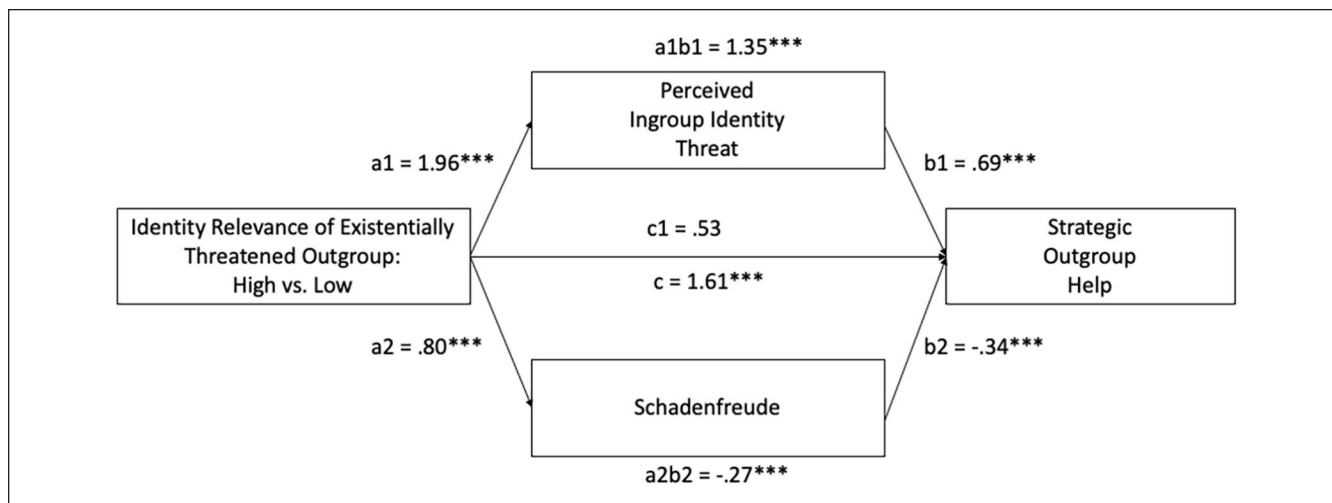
a1b1 = 1.35***

Perceived Ingroup Identity Threat

a1 = 1.96***

b1 = .69***

Identity Relevance of Existentially Threatened Outgroup: High vs. Low

c1 = .53

c = 1.61***

Strategic Outgroup Help

a2 = .80***

b2 = -.34***

Schadenfreude

a2b2 = -.27***